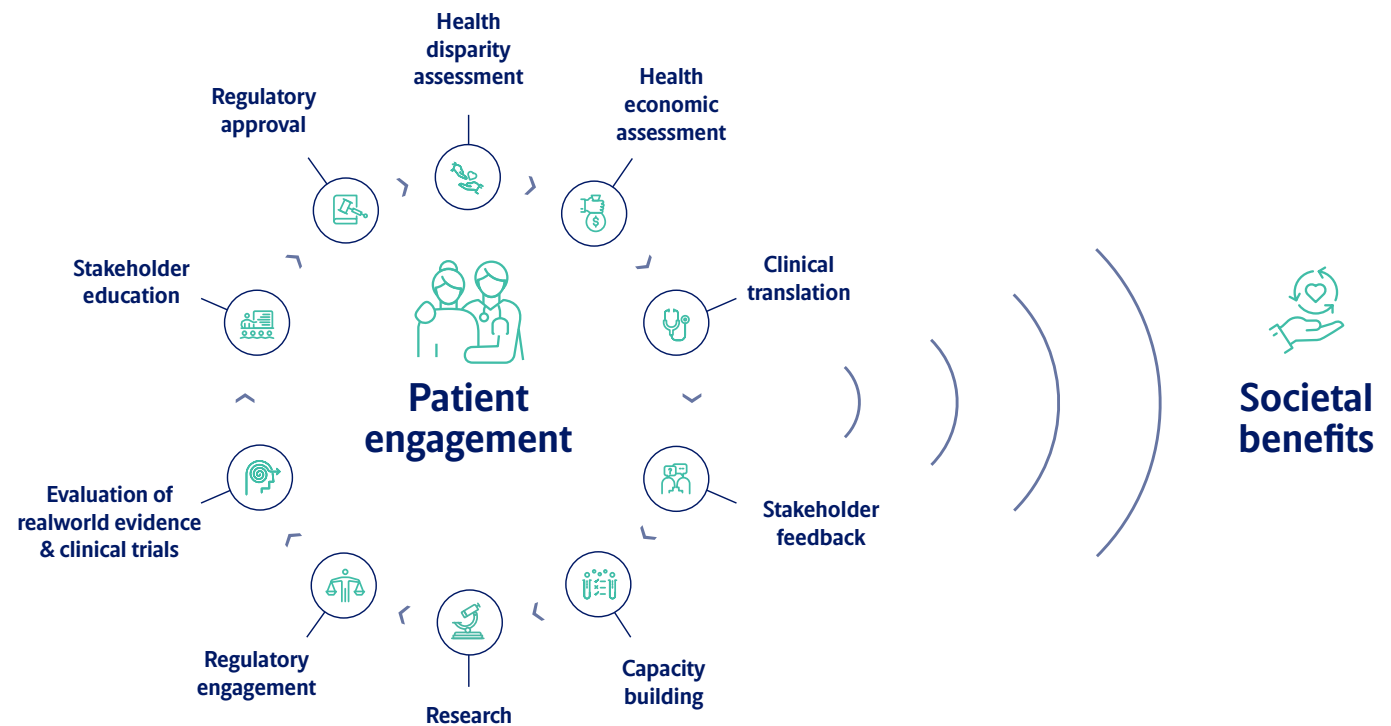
Health disparity assessment

Health economic assessment

Clinical translation

Stakeholder feedback

Capacity building

Research

Regulatory engagement

Evaluation of realworld evidence & clinical trials

Stakeholder education

Regulatory approval

Patient engagement

Societal benefits